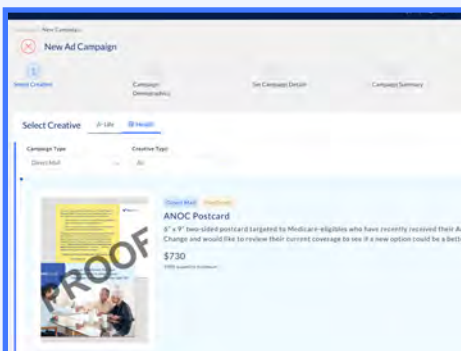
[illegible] New Campaign

New Ad Campaign

1

Select Creative

Campaign Demographics

Set Campaign Details

Campaign Summary

Select Creative

Life

Health

Campaign Type

Direct Mail

Creative Type

All

Direct Mail

Postcard

ANOC Postcard

6" x 9" two-sided postcard targeted to Medicare-eligibles who have recently received their A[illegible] Change and would like to review their current coverage to see if a new option could be a bett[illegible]

$730

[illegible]

PROOF